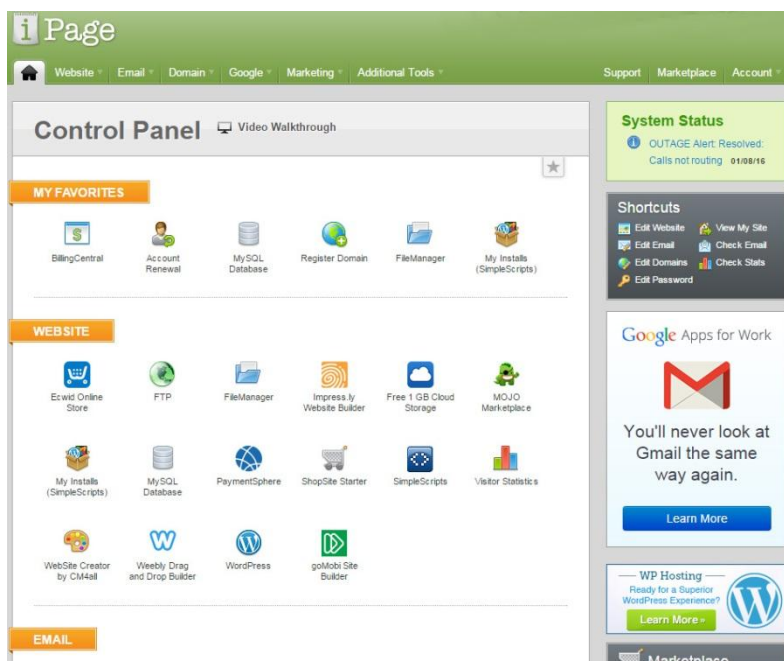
iPage

Website Email Domain Google Marketing Additional Tools

Support Marketplace Account

Control Panel

Video Walkthrough

MY FAVORITES

BillingCentral

Account Renewal

MySQL Database

Register Domain

FileManager

My Installs (SimpleScripts)

WEBSITE

Ecwid Online Store

FTP

FileManager

Impress.ly Website Builder

Free 1 GB Cloud Storage

MOJO Marketplace

My Installs (SimpleScripts)

MySQL Database

PaymentSphere

ShopSite Starter

SimpleScripts

Visitor Statistics

WebSite Creator by CM4all

Weebly Drag and Drop Builder

WordPress

goMobi Site Builder

EMAIL

System Status

OUTAGE Alert: Resolved: Calls not routing 01/08/16

Shortcuts

Edit Website

View My Site

Edit Email

Check Email

Edit Domains

Check Stats

Edit Password

Google Apps for Work

You'll never look at Gmail the same way again.

Learn More

WP Hosting

Ready for a Superior WordPress Experience?

Learn More »

Marketplace